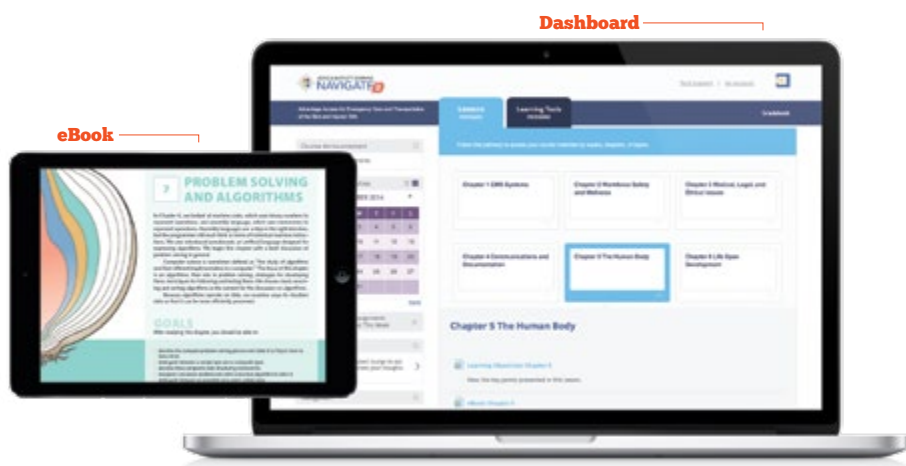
Dashboard

eBook

NAVIGATE 2

Lessons

Learning Tools

Chapter 1 EMS Systems

Chapter 2 Workforce Safety and Wellness

Chapter 3 Medical, Legal, and Ethical Issues

Chapter 4 Communications and Documentation

Chapter 5 The Human Body

Chapter 6 Life Span Development

Chapter 5 The Human Body

Learning Objectives Chapter 5

eBook Chapter 5

7 PROBLEM SOLVING AND ALGORITHMS

GOALS

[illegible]